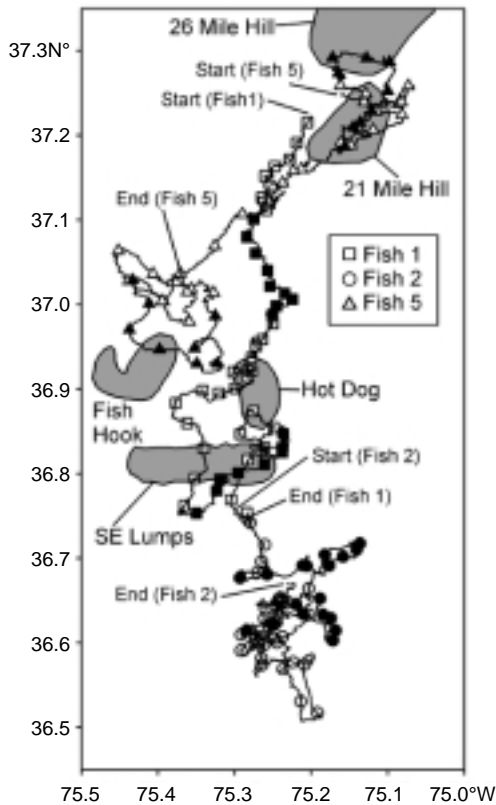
26 Mile Hill
37.3N°
Start (Fish 5)
Start (Fish1)
37.2
21 Mile Hill
37.1
End (Fish 5)
□ Fish 1
○ Fish 2
△ Fish 5
37.0
36.9
Fish Hook
Hot Dog
36.8
Start (Fish 2)
End (Fish 1)
SE Lumps
36.7
End (Fish 2)
36.6
36.5
75.5
75.4
75.3
75.2
75.1
75.0°W